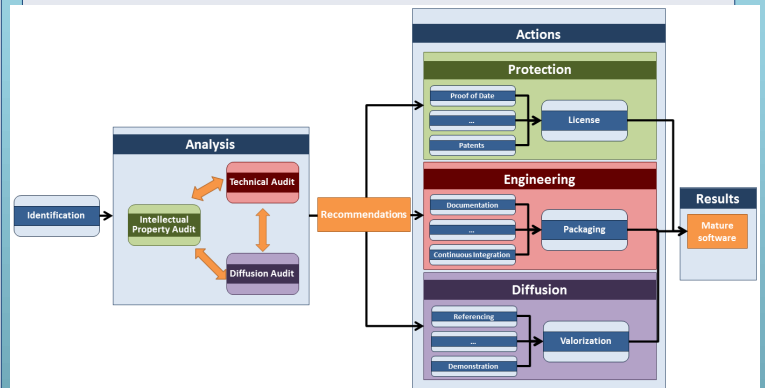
Identification

Analysis

Intellectual Property Audit

Technical Audit

Diffusion Audit

Recommendations

Actions

Protection

Proof of Date

...

Patents

License

Engineering

Documentation

...

Continuous Integration

Packaging

Diffusion

Referencing

...

Demonstration

Valorization

Results

Mature software